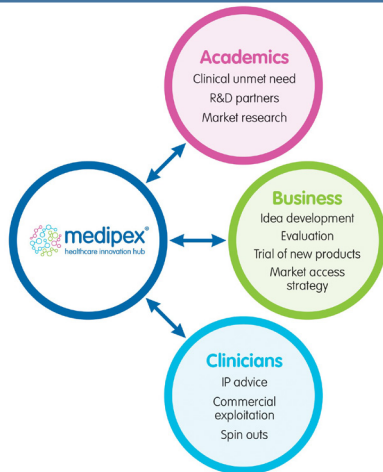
Academics
Clinical unmet need
R&D partners
Market research

medipex®
healthcare innovation hub

Business
Idea development
Evaluation
Trial of new products
Market access strategy

Clinicians
IP advice
Commercial exploitation
Spin outs